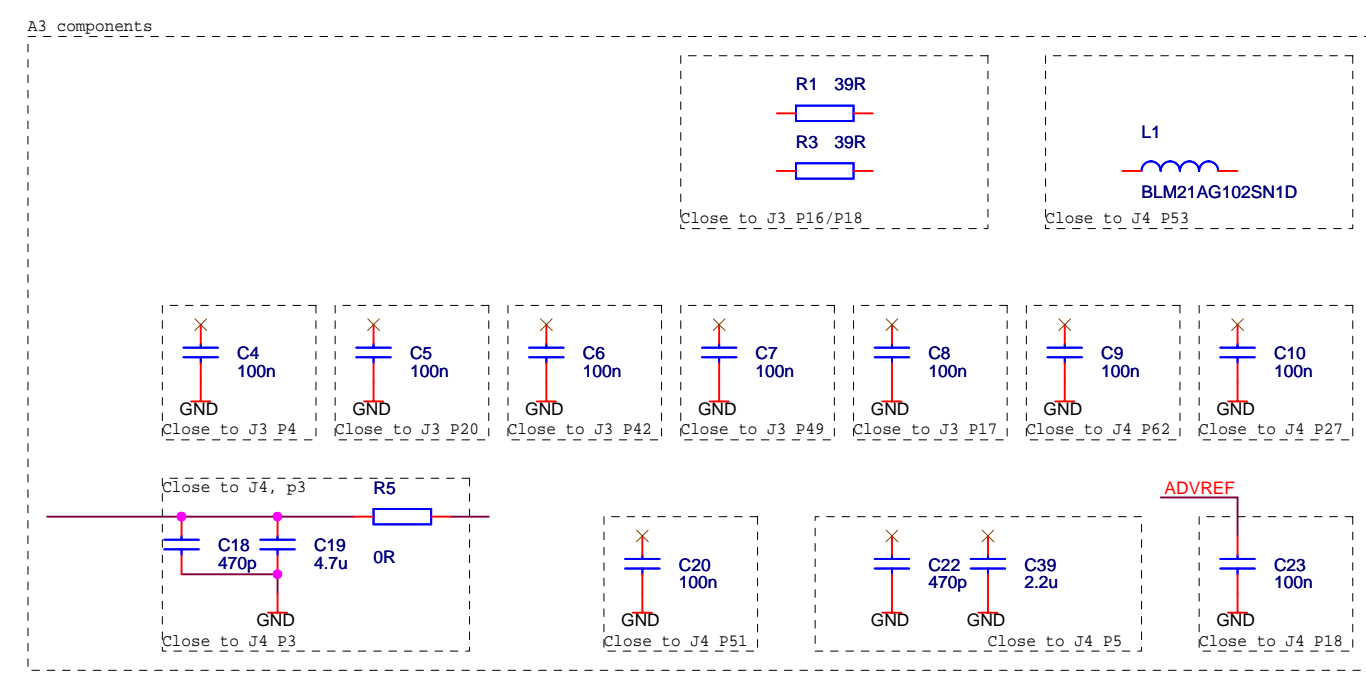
A3 components

R1 39R
R3 39R
Close to J3 P16/P18

L1
BLM21AG102SN1D
Close to J4 P53

C4
100n
GND
Close to J3 P4

C5
100n
GND
Close to J3 P20

C6
100n
GND
Close to J3 P42

C7
100n
GND
Close to J3 P49

C8
100n
GND
Close to J3 P17

C9
100n
GND
Close to J4 P62

C10
100n
GND
Close to J4 P27

Close to J4, p3
R5
C18
470p
C19
4.7u
0R
GND
Close to J4 P3

C20
100n
GND
Close to J4 P51

C22
470p
C39
2.2u
GND
GND
Close to J4 P5

ADVREF
C23
100n
GND
Close to J4 P18